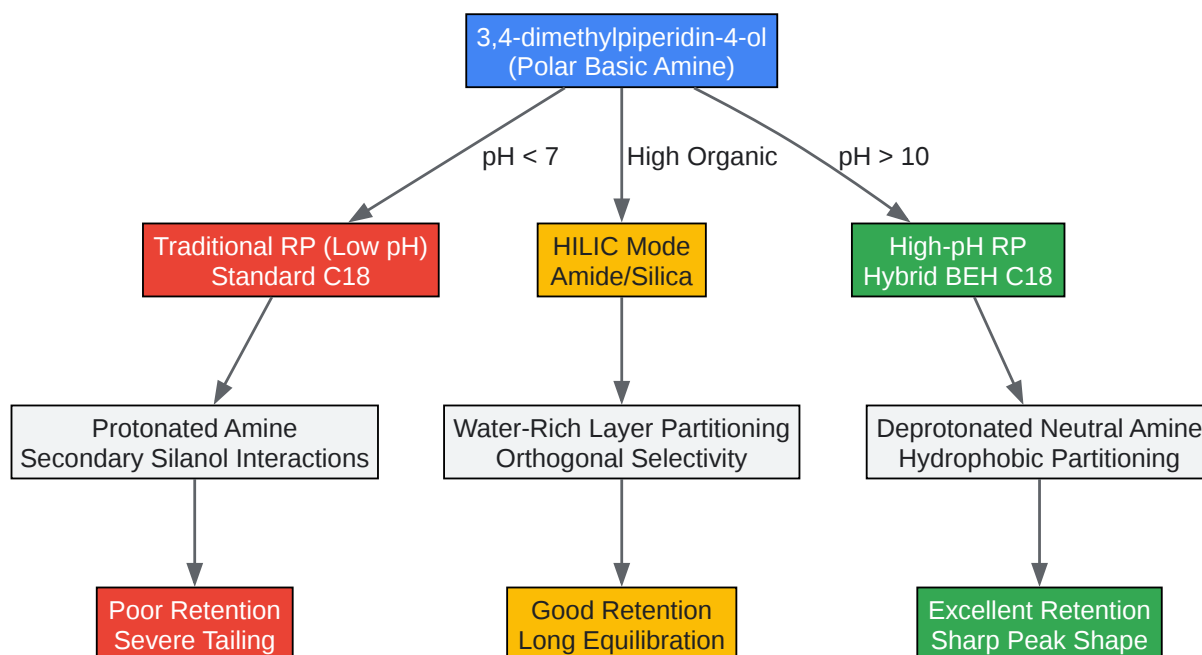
3,4-dimethylpiperidin-4-ol
(Polar Basic Amine)

pH < 7

High Organic

pH > 10

Traditional RP (Low pH)
Standard C18

HILIC Mode
Amide/Silica

High-pH RP
Hybrid BEH C18

Protonated Amine
Secondary Silanol Interactions

Water-Rich Layer Partitioning
Orthogonal Selectivity

Deprotonated Neutral Amine
Hydrophobic Partitioning

Poor Retention
Severe Tailing

Good Retention
Long Equilibration

Excellent Retention
Sharp Peak Shape